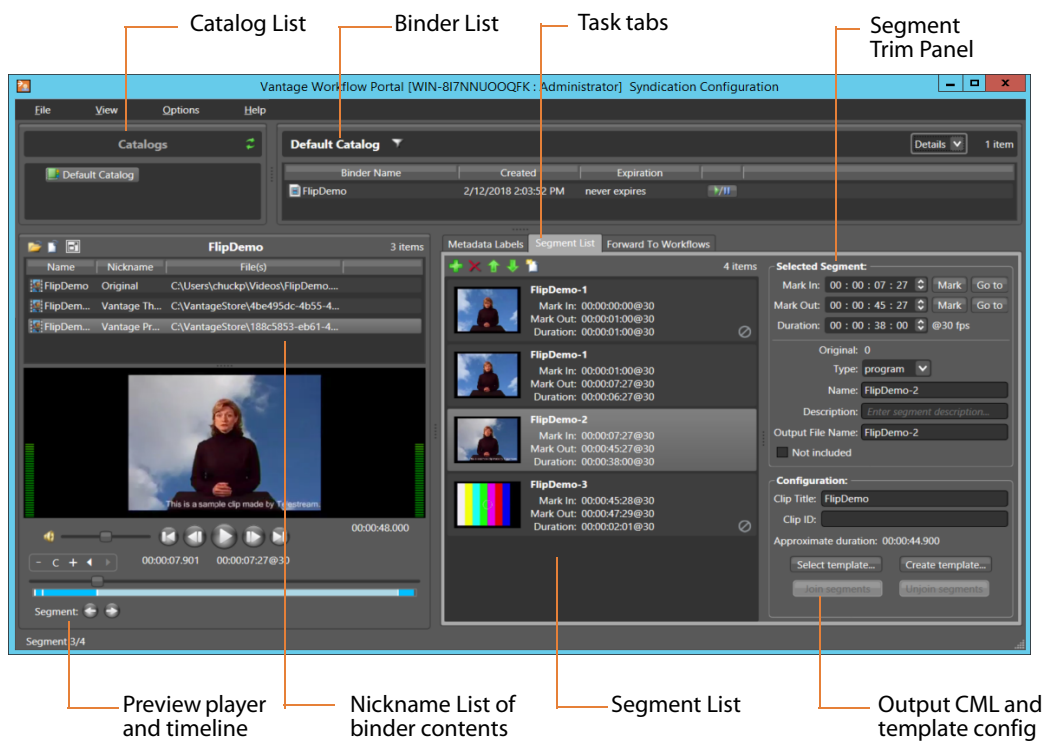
Catalog List

Binder List

Task tabs

Segment Trim Panel

Vantage Workflow Portal [WIN-8I7NNUOOQFK : Administrator] Syndication Configuration

File View Options Help

Catalogs

Default Catalog

Default Catalog

Details

1 item

| Binder Name | Created | Expiration |
|---|---|---|
| FlipDemo | 2/12/2018 2:03:52 PM | never expires |

FlipDemo

3 items

| Name | Nickname | File(s) |
|---|---|---|
| FlipDemo | Original | C:\Users\chuckp\Videos\FlipDemo.... |
| FlipDem... | Vantage Th... | C:\VantageStore\4be495dc-4b55-4... |
| FlipDem... | Vantage Pr... | C:\VantageStore\188c5853-eb61-4... |

This is a sample clip made by Telestream.

00:00:48.000

- C + 

00:00:07.901 00:00:07:27@30

Segment:

Segment 3/4

Metadata Labels Segment List Forward To Workflows

4 items

FlipDemo-1
Mark In: 00:00:00:00@30
Mark Out: 00:00:01:00@30
Duration: 00:00:01:00@30

FlipDemo-1
Mark In: 00:00:01:00@30
Mark Out: 00:00:07:27@30
Duration: 00:00:06:27@30

FlipDemo-2
Mark In: 00:00:07:27@30
Mark Out: 00:00:45:27@30
Duration: 00:00:38:00@30

FlipDemo-3
Mark In: 00:00:45:28@30
Mark Out: 00:00:47:29@30
Duration: 00:00:02:01@30

Selected Segment:
Mark In: 00 : 00 : 07 : 27 Mark Go to
Mark Out: 00 : 00 : 45 : 27 Mark Go to
Duration: 00 : 00 : 38 : 00 @30 fps

Original: 0
Type: program
Name: FlipDemo-2
Description: Enter segment description...
Output File Name: FlipDemo-2
Not included

Configuration:
Clip Title: FlipDemo
Clip ID:
Approximate duration: 00:00:44.900
Select template... Create template...
Join segments Unjoin segments

Preview player and timeline

Nickname List of binder contents

Segment List

Output CML and template config